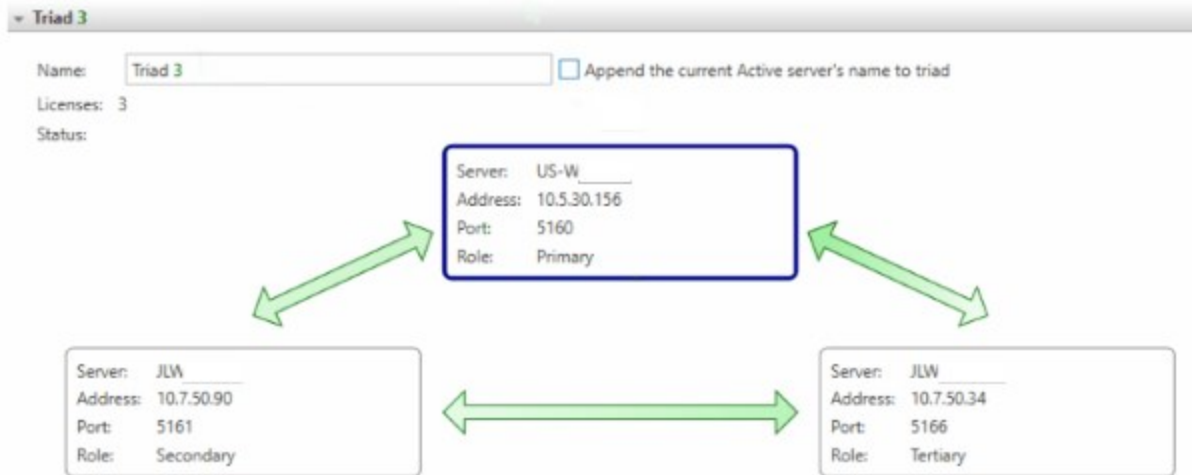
Triad 3

Name: Triad 3

Append the current Active server's name to triad

Licenses: 3

Status:

Server: US-W
Address: 10.5.30.156
Port: 5160
Role: Primary

Server: JLW
Address: 10.7.50.90
Port: 5161
Role: Secondary

Server: JLW
Address: 10.7.50.34
Port: 5166
Role: Tertiary